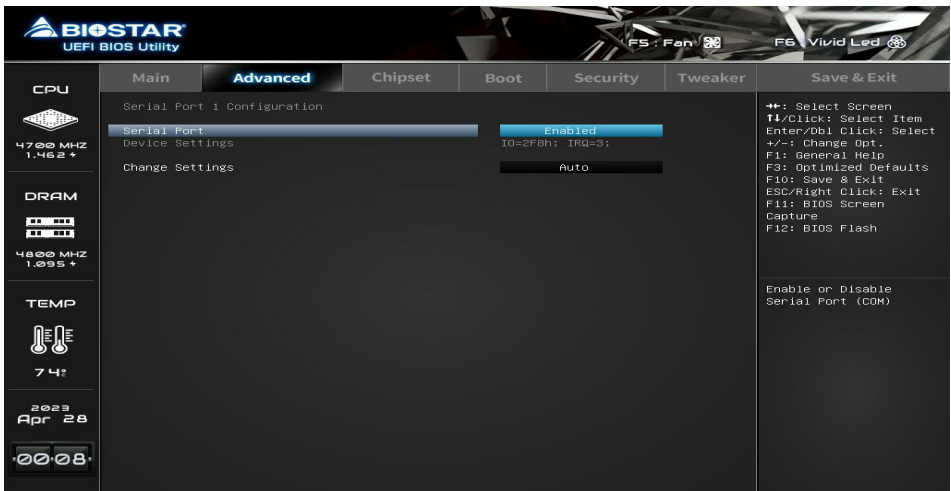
BIOSTAR
UEFI BIOS Utility

F5 : Fan
F6 Vivid Led

CPU
4700 MHZ
1.462 v

DRAM
4800 MHZ
1.095 v

TEMP
74°

2023
Apr 28
00:08

Main | Advanced | Chipset | Boot | Security | Tweaker | Save & Exit

Serial Port 1 Configuration

Serial Port Enabled
Device Settings IO=2F8h; IRQ=3;

Change Settings Auto

→←: Select Screen
↑↓/Click: Select Item
Enter/Dbl Click: Select
+/-: Change Opt.
F1: General Help
F3: Optimized Defaults
F10: Save & Exit
ESC/Right Click: Exit
F11: BIOS Screen Capture
F12: BIOS Flash

Enable or Disable Serial Port (COM)